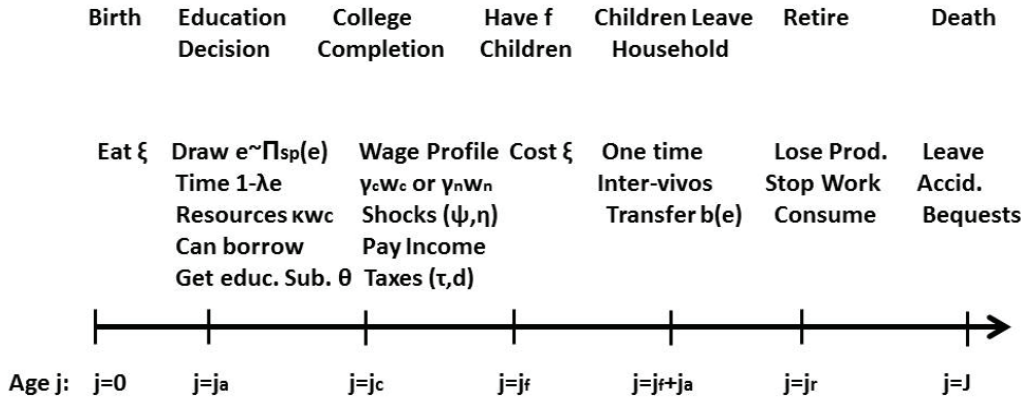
Birth

Eat ξ

j=0

Education Decision

Draw $e \sim \Pi_{sp}(e)$
Time $1-\lambda e$
Resources $\kappa w_c$
Can borrow
Get educ. Sub. θ

$j=j_a$

College Completion

Wage Profile
$\gamma_c w_c$ or $\gamma_n w_n$
Shocks (ψ,η)
Pay Income
Taxes (τ,d)

$j=j_c$

Have f Children

Cost ξ

$j=j_f$

Children Leave Household

One time
Inter-vivos
Transfer b(e)

$j=j_f+j_a$

Retire

Lose Prod.
Stop Work
Consume

$j=j_r$

Death

Leave
Accid.
Bequests

j=J

Age j: